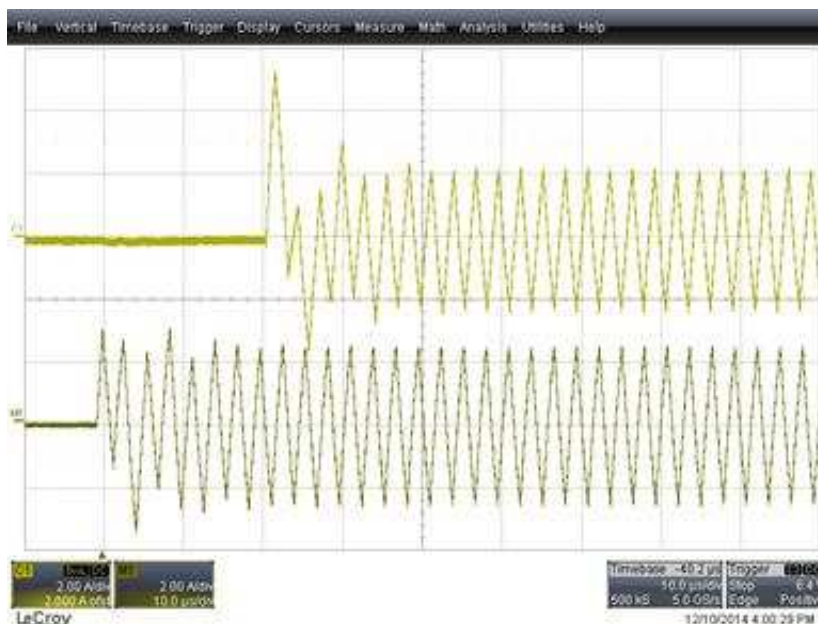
File Vertical Timebase Trigger Display Cursors Measure Math Analysis Utilities Help

C1
M1

C1 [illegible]
2.00 A/div
2.000 A ofst

M1
2.00 A/div
10.0 µs/div

Timebase -40.0 µs
10.0 µs/div
500 kS 5.0 GS/s

Trigger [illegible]
Stop 6.4 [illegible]
Edge Positive

LeCroy

12/10/2014 4:00:29 PM